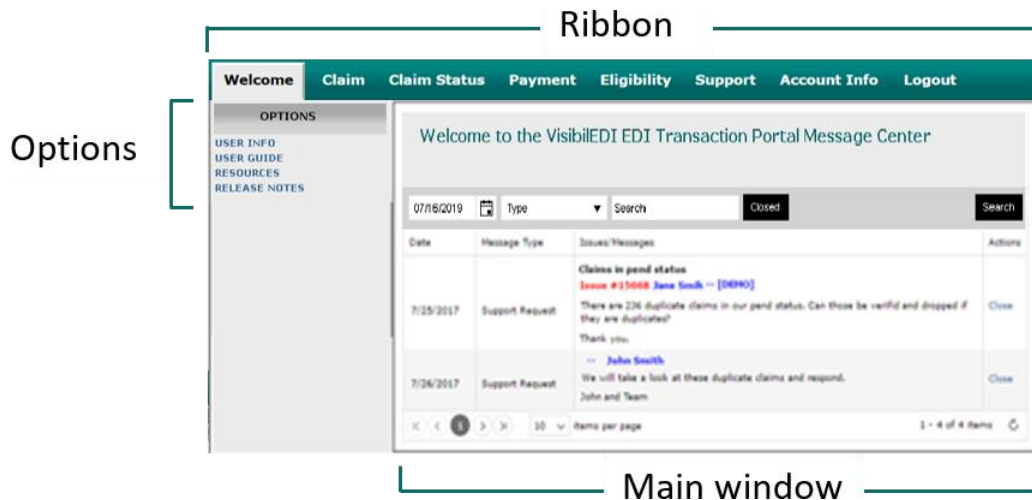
Ribbon

Welcome Claim Claim Status Payment Eligibility Support Account Info Logout

Options

OPTIONS
USER INFO
USER GUIDE
RESOURCES
RELEASE NOTES

Welcome to the VisibilEDI EDI Transaction Portal Message Center

07/16/2019 Type Search Closed Search

| Date | Message Type | Issues/Messages | Actions |
|---|---|---|---|
| 7/25/2017 | Support Request | Claims in pend status<br>Issue #15088 Jane Smith -- [DEMO]<br>There are 236 duplicate claims in our pend status. Can those be verifid and dropped if they are duplicates?<br>Thank you. | Close |
| 7/26/2017 | Support Request | -- John Smith<br>We will take a look at these duplicate claims and respond.<br>John and Team | Close |

1 10 items per page 1 - 4 of 4 items

Main window